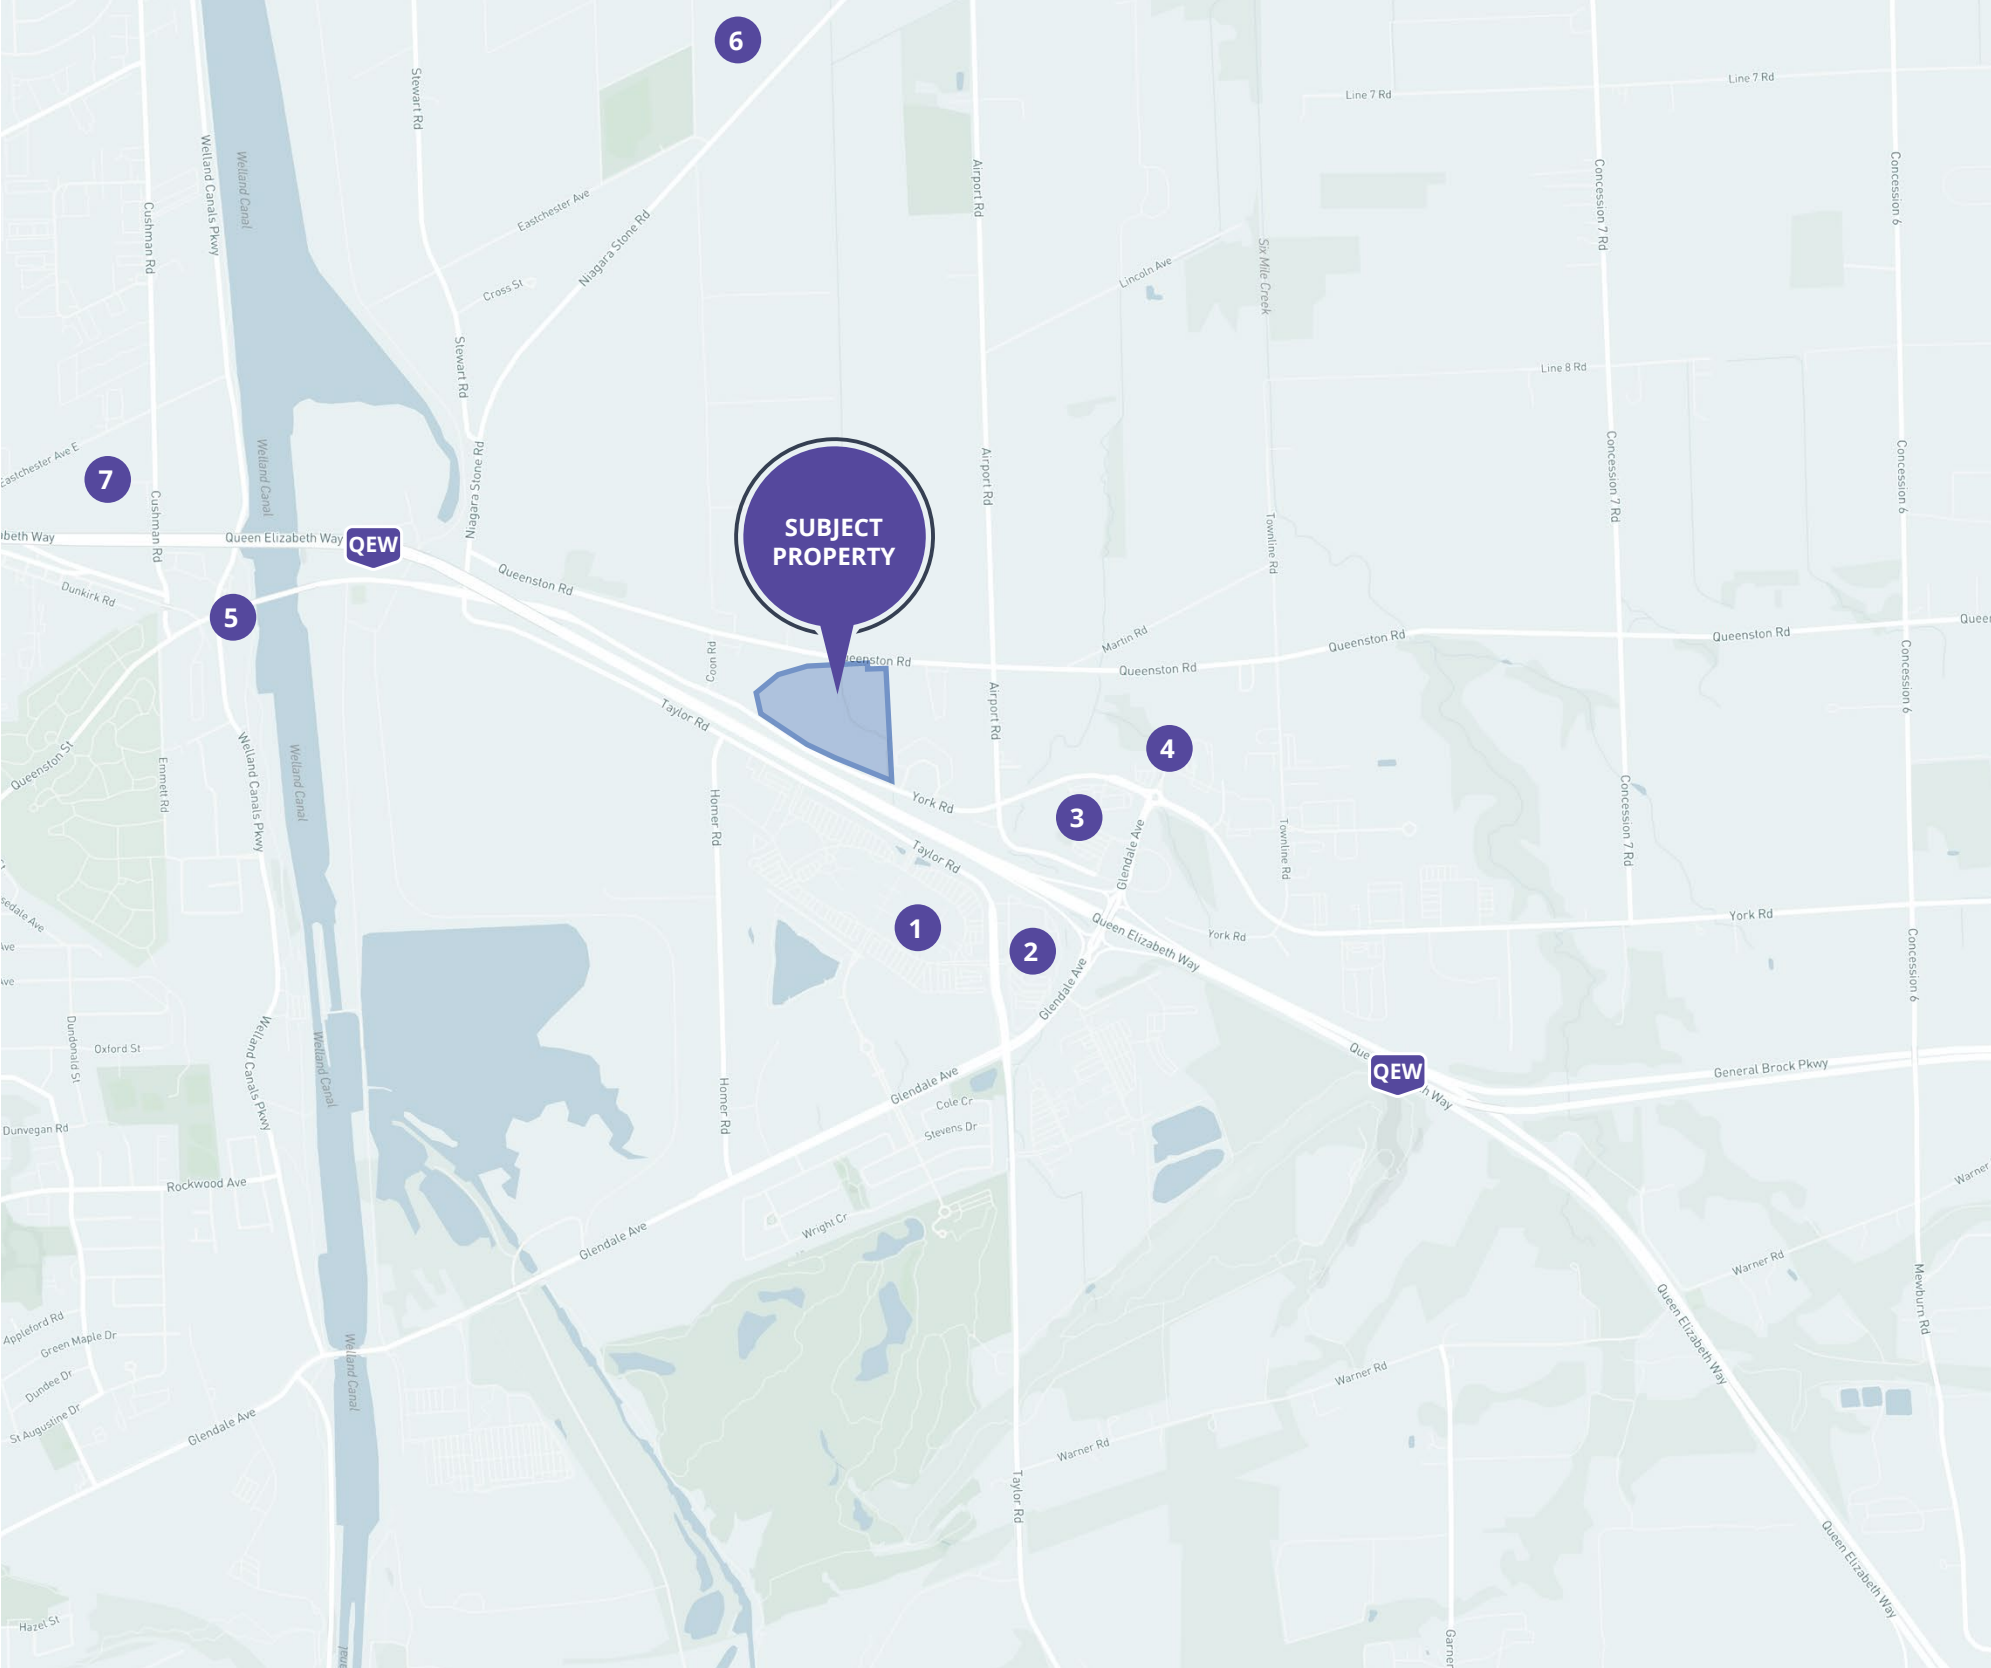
6
Line 7 Rd
Line 7 Rd
Stewart Rd
Welland Canals Pkwy
Welland Canal
Cushman Rd
Eastchester Ave
Niagara Stone Rd
Cross St
Airport Rd
Concession 7 Rd
Concession 6
Lincoln Ave
Six Mile Creek
Stewart Rd
Line 8 Rd
Welland Canal
Niagara Stone Rd
SUBJECT PROPERTY
Airport Rd
Concession 7 Rd
Concession 6
Eastchester Ave E
7
Cushman Rd
Townline Rd
beth Way
Queen Elizabeth Way
QEW
Queenston Rd
Dunkirk Rd
5
Martin Rd
Queenston Rd
Queenston Rd
Queen
Coon Rd
eenston Rd
Queenston Rd
Concession 6
Queenston St
Taylor Rd
Airport Rd
4
Emmett Rd
Welland Canals Pkwy
Welland Canal
Homer Rd
York Rd
3
Townline Rd
Concession 7 Rd
Taylor Rd
Glendale Ave
York Rd
sedale Ave
1
Queen Elizabeth Way
York Rd
2
Glendale Ave
Concession 6
Dundonald St
Oxford St
Welland Canals Pkwy
Welland Canal
Homer Rd
Que
QEW
h Way
General Brock Pkwy
Dunvegan Rd
Glendale Ave
Cole Cr
Stevens Dr
Rockwood Ave
Warner
Wright Cr
Glendale Ave
Warner Rd
Mewburn Rd
Queen Elizabeth Way
Appleford Rd
Green Maple Dr
Welland Canal
Dundee Dr
St Augustine Dr
Glendale Ave
Warner Rd
Warner Rd
Taylor Rd
Queen Elizabeth Way
Hazel St
Garner